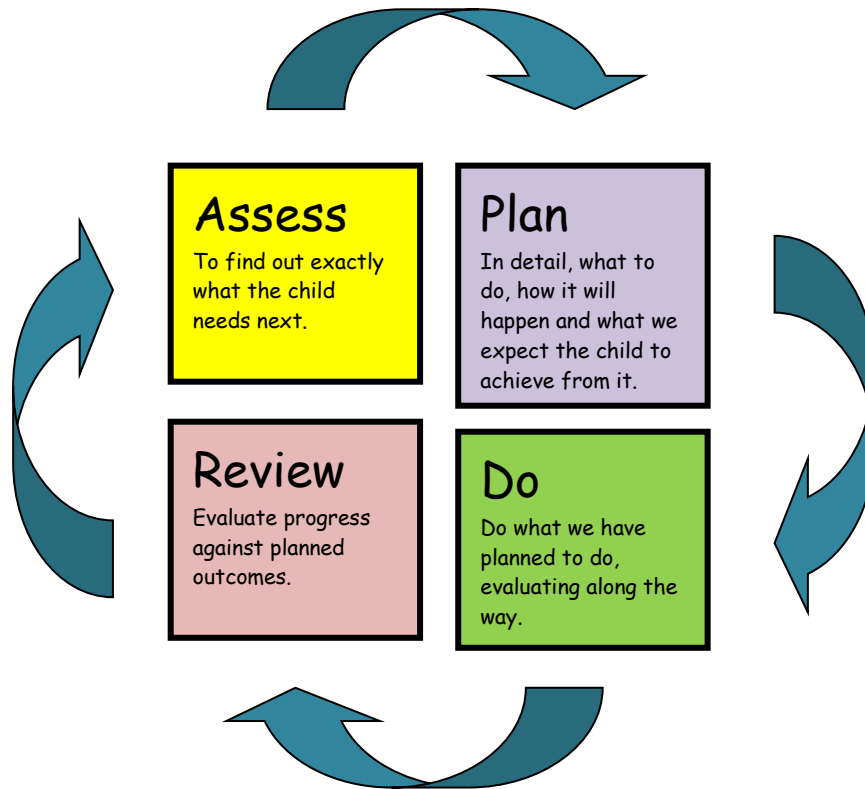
Assess
To find out exactly what the child needs next.

Plan
In detail, what to do, how it will happen and what we expect the child to achieve from it.

Review
Evaluate progress against planned outcomes.

Do
Do what we have planned to do, evaluating along the way.